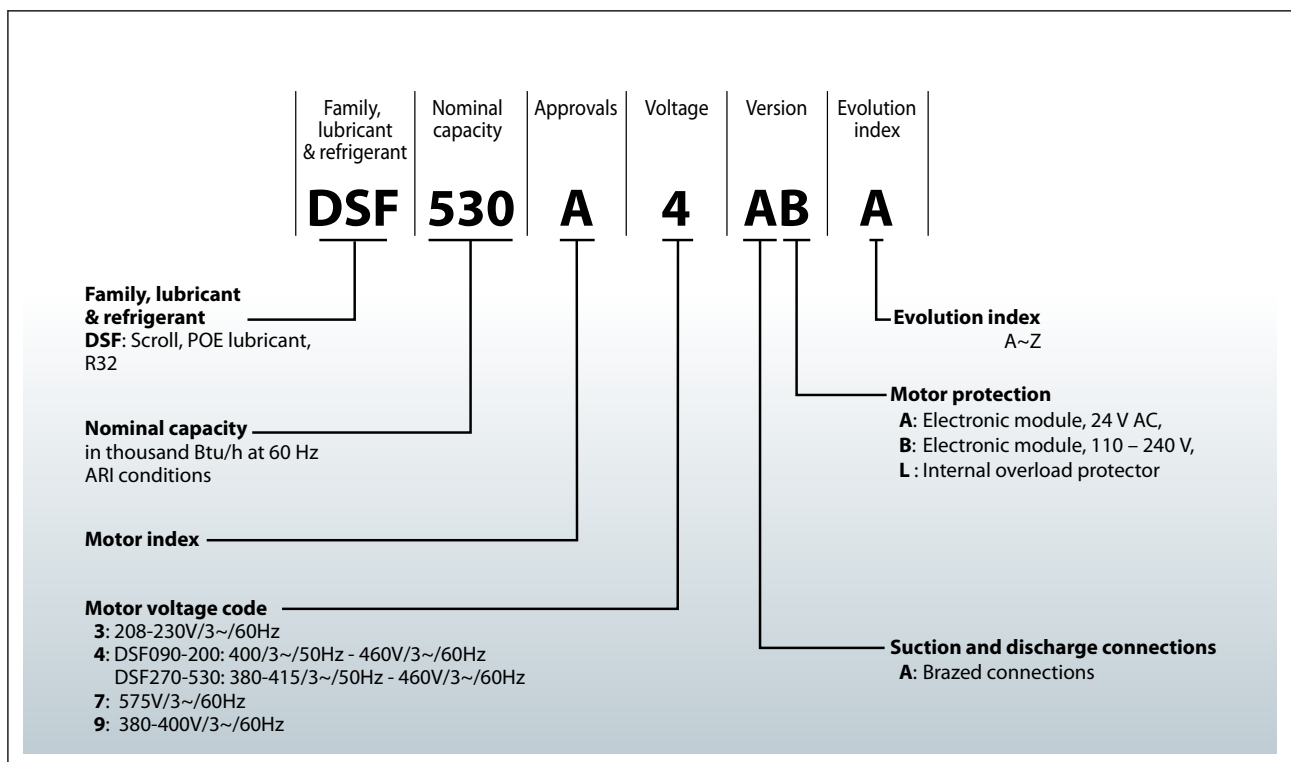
| Family, lubricant & refrigerant | Nominal capacity | Approvals | Voltage | Version | Evolution index |
|---|---|---|---|---|---|
| DSF | 530 | A | 4 | AB | A |

**Family, lubricant & refrigerant**
**DSF**: Scroll, POE lubricant, R32

**Nominal capacity**
in thousand Btu/h at 60 Hz ARI conditions

**Motor index**

**Motor voltage code**
**3**: 208-230V/3~/60Hz
**4**: DSF090-200: 400/3~/50Hz - 460V/3~/60Hz
DSF270-530: 380-415/3~/50Hz - 460V/3~/60Hz
**7**: 575V/3~/60Hz
**9**: 380-400V/3~/60Hz

**Evolution index**
A~Z

**Motor protection**
**A**: Electronic module, 24 V AC,
**B**: Electronic module, 110 – 240 V,
**L** : Internal overload protector

**Suction and discharge connections**
**A**: Brazed connections